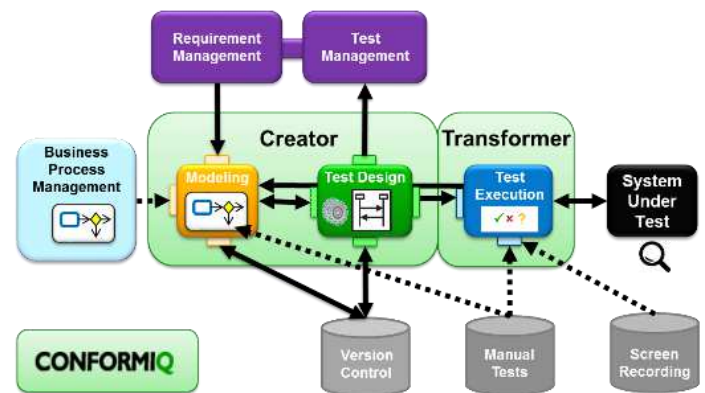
Requirement Management

Test Management

Creator

Transformer

Business Process Management

Modeling

Test Design

Test Execution

✓✗?

System Under Test

CONFORMIQ

Version Control

Manual Tests

Screen Recording